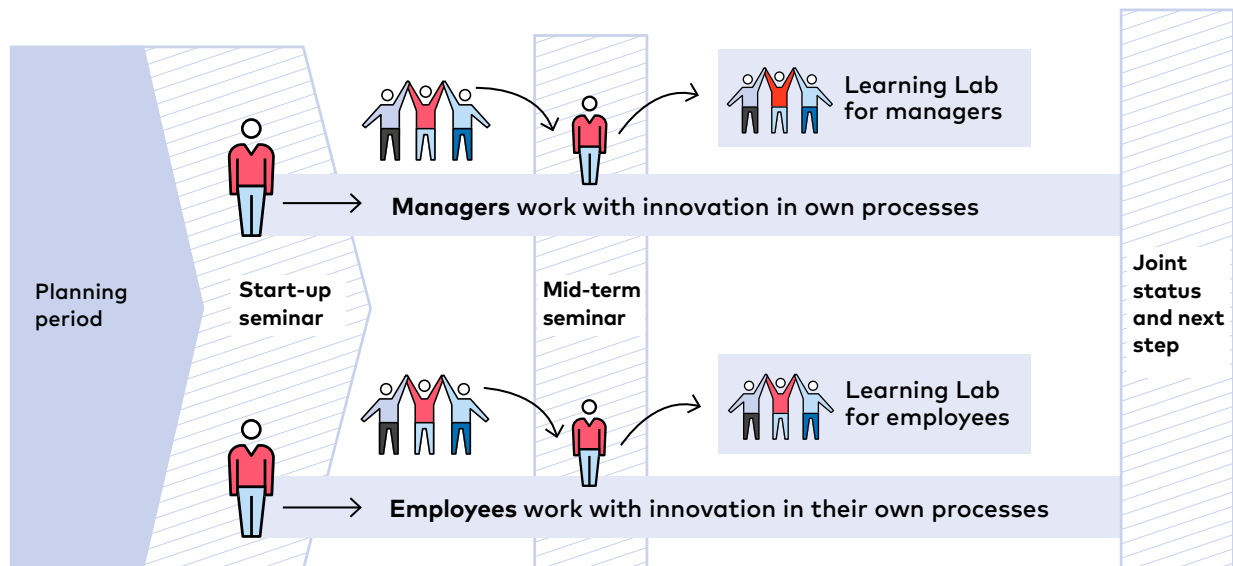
Learning Lab for managers

Managers work with innovation in own processes

Planning period

Start-up seminar

Mid-term seminar

Joint status and next step

Learning Lab for employees

Employees work with innovation in their own processes